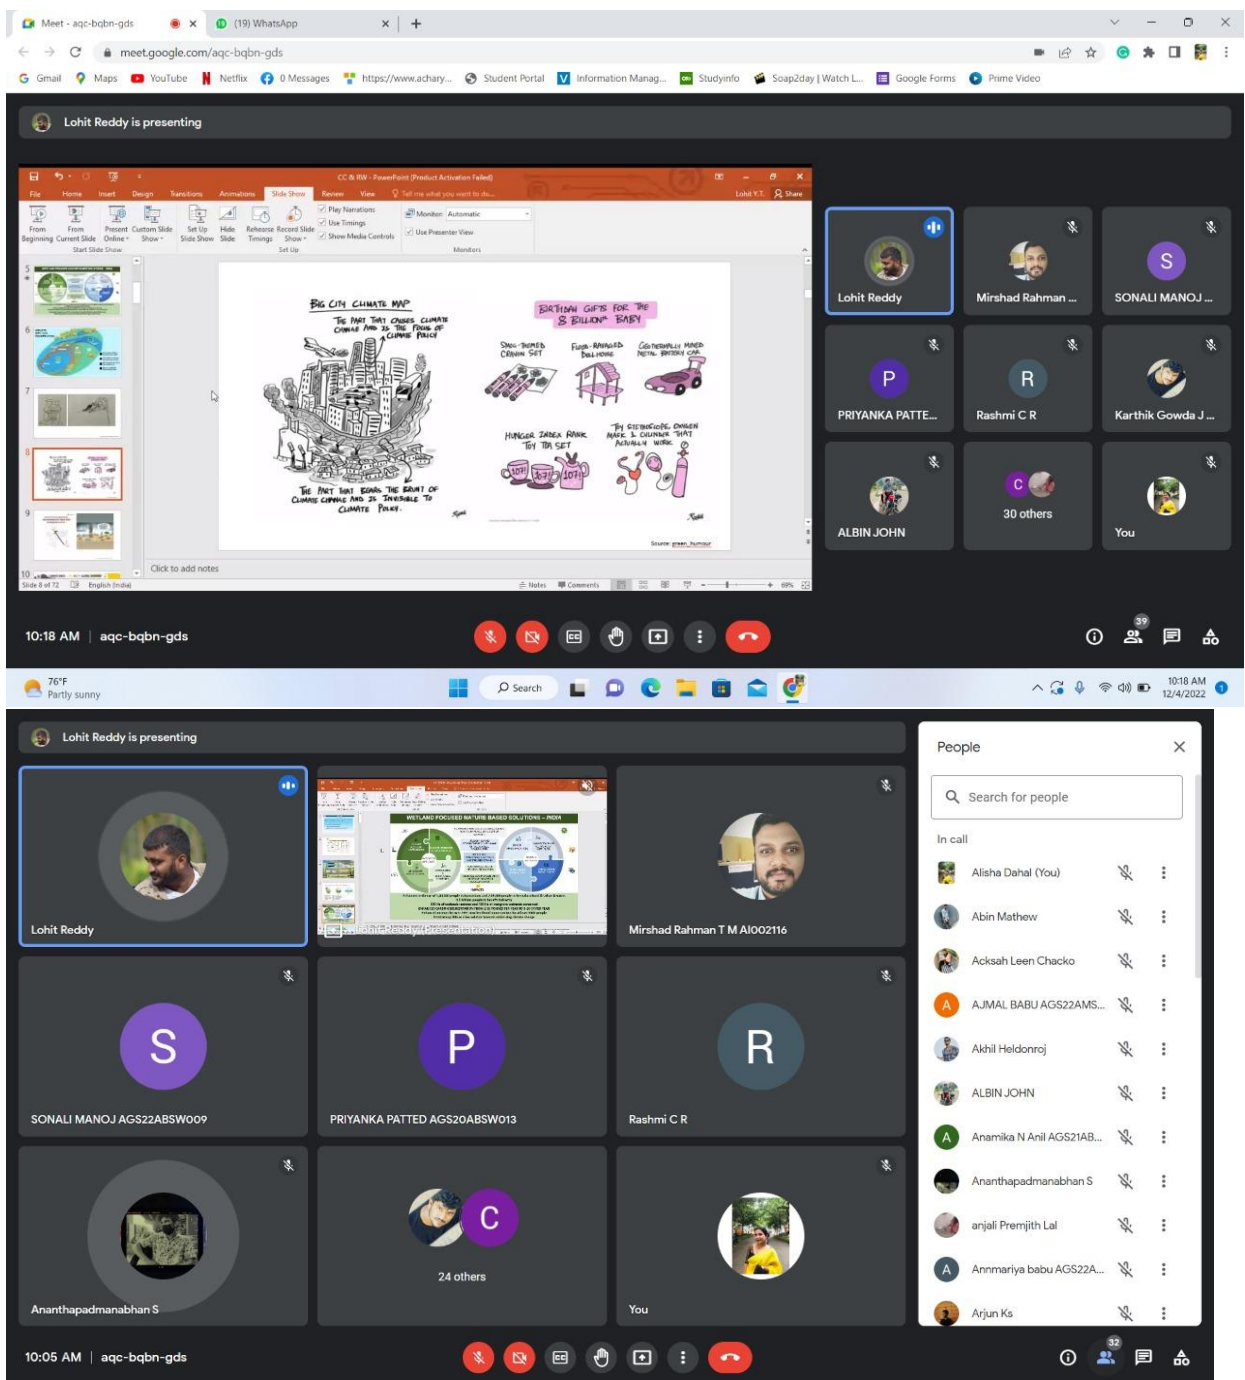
Meet - aqc-bqbn-gds
(19) WhatsApp
meet.google.com/aqc-bqbn-gds
Gmail Maps YouTube Netflix 0 Messages https://www.achary... Student Portal Information Manag... Studyinfo Soap2day | Watch L... Google Forms Prime Video

Lohit Reddy is presenting

CC & RW - PowerPoint (Product Activation Failed)
File Home Insert Design Transitions Animations Slide Show Review View Tell me what you want to do...
From Beginning From Current Slide Present Online Custom Slide Show Set Up Slide Show Hide Slide Rehearse Timings Record Slide Show Play Narrations Use Timings Show Media Controls Monitor: Automatic Use Presenter View
Start Slide Show Set Up Monitors

BIG CITY CLIMATE MAP
THE PART THAT CAUSES CLIMATE CHANGE AND IS THE FOCUS OF CLIMATE POLICY
THE PART THAT BEARS THE BRUNT OF CLIMATE CHANGE AND IS INVISIBLE TO CLIMATE POLICY
BIRTHDAY GIFTS FOR THE 8 BILLIONth BABY
SMOG-THEMED CRAYON SET
FLOOD-RAVAGED DOLLHOUSE
GEOTHERMALLY MINED METAL BATTERY CAR
HUNGER INDEX RANK TOY TEA SET
TOY STETHOSCOPE, OXYGEN MASK & CYLINDER THAT ACTUALLY WORK
107
Source: green_humour

Click to add notes
Slide 8 of 72 English (India) Notes Comments 69%

Lohit Reddy
Mirshad Rahman ...
SONALI MANOJ ...
PRIYANKA PATTE...
Rashmi C R
Karthik Gowda J ...
ALBIN JOHN
30 others
You

10:18 AM | aqc-bqbn-gds
39

76°F
Partly sunny
Search
10:18 AM
12/4/2022

Lohit Reddy is presenting
WETLAND FOCUSED NATURE BASED SOLUTIONS – INDIA
Lohit Reddy
Lohit Reddy (Presentation)
Mirshad Rahman T M AI002116
SONALI MANOJ AGS22ABSW009
PRIYANKA PATTED AGS20ABSW013
Rashmi C R
Ananthapadmanabhan S
24 others
You

People
Search for people
In call
Alisha Dahal (You)
Abin Mathew
Acksah Leen Chacko
AJMAL BABU AGS22AMS...
Akhil Heldonroj
ALBIN JOHN
Anamika N Anil AGS21AB...
Ananthapadmanabhan S
anjali Premjith Lal
Annmariya babu AGS22A...
Arjun Ks

10:05 AM | aqc-bqbn-gds
32